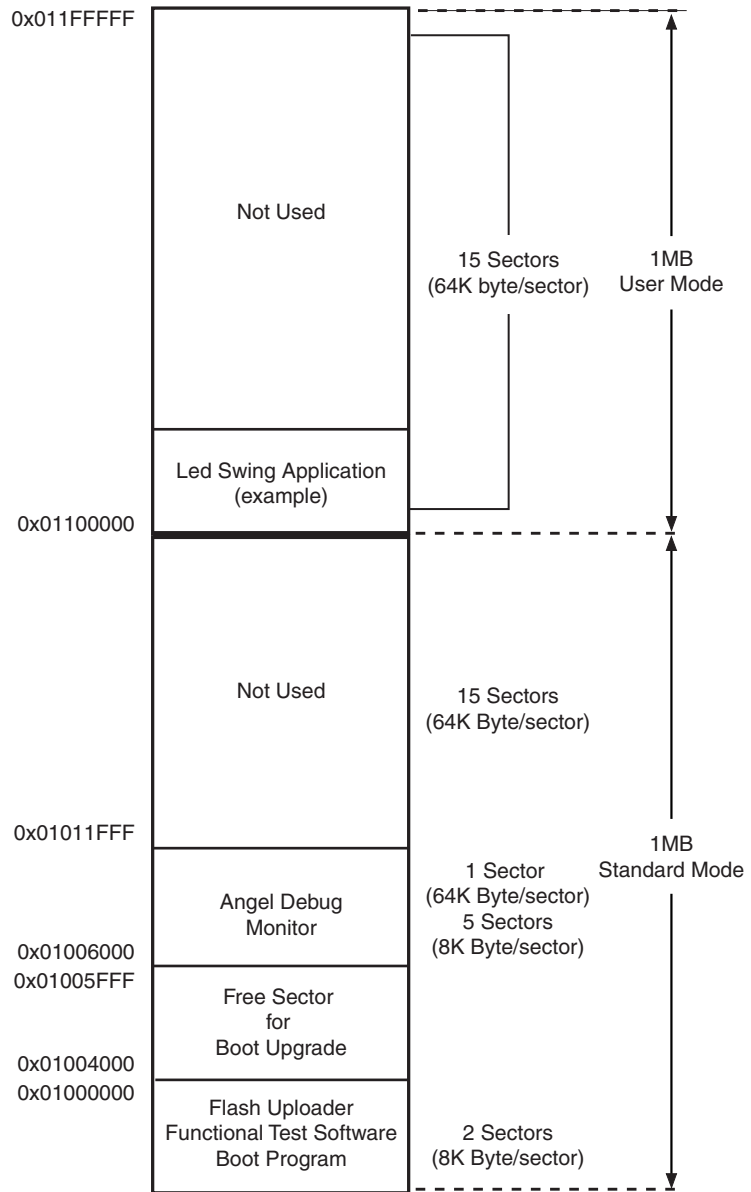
0x011FFFFF

Not Used

15 Sectors (64K byte/sector)

1MB User Mode

Led Swing Application (example)

0x01100000

Not Used

15 Sectors (64K Byte/sector)

0x01011FFF

1MB Standard Mode

Angel Debug Monitor

1 Sector (64K Byte/sector) 5 Sectors (8K Byte/sector)

0x01006000

0x01005FFF

Free Sector for Boot Upgrade

0x01004000

0x01000000

Flash Uploader Functional Test Software Boot Program

2 Sectors (8K Byte/sector)